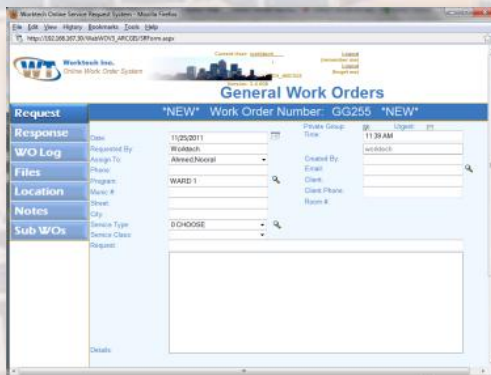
Worktech Online Service Request System - Mozilla Firefox

File Edit View History Bookmarks Tools Help

http://192.168.167.30/WebWOVS_ARCGIS/SRForm.aspx

WT Worktech Inc. Online Work Order System

Current User: worktech

Logout

General Work Orders

Request

Response

WO Log

Files

Location

Notes

Sub WOs

*NEW* Work Order Number: GG255 *NEW*

Date: 11/25/2011

Requested By: Worktech

Assign To: Ahmed,Noorali

Phone:

Program: WARD 1

Map #:

Street:

City:

Service Type: 0 CHOOSE

Service Class:

Request:

Details:

Private Group:

Urgent:

Time: 11:39 AM

worktech

Created By:

Email:

Client:

Client Phone:

Room #: